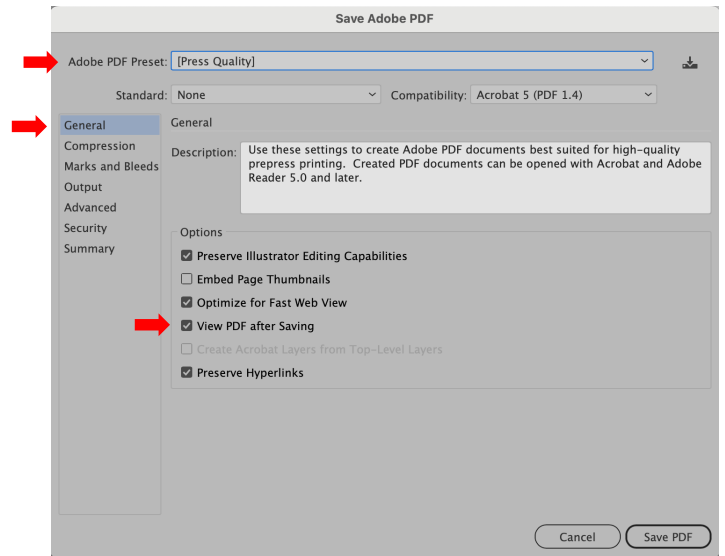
Save Adobe PDF

Adobe PDF Preset: [Press Quality]

Standard: None

Compatibility: Acrobat 5 (PDF 1.4)

General
Compression
Marks and Bleeds
Output
Advanced
Security
Summary

General

Description: Use these settings to create Adobe PDF documents best suited for high-quality prepress printing. Created PDF documents can be opened with Acrobat and Adobe Reader 5.0 and later.

Options
Preserve Illustrator Editing Capabilities
Embed Page Thumbnails
Optimize for Fast Web View
View PDF after Saving
Create Acrobat Layers from Top-Level Layers
Preserve Hyperlinks

Cancel
Save PDF